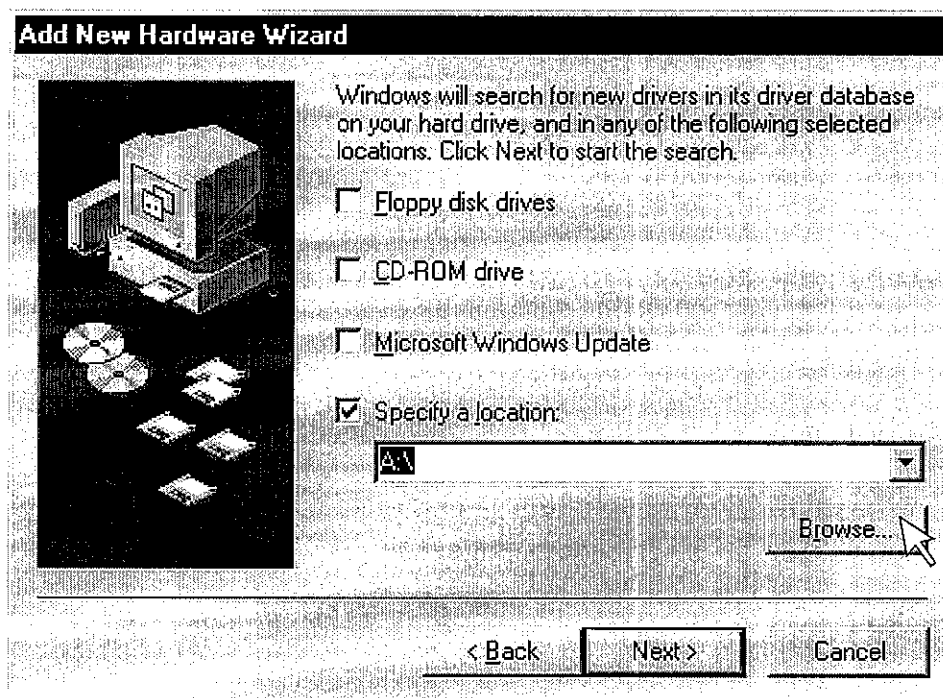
Add New Hardware Wizard

Windows will search for new drivers in its driver database on your hard drive, and in any of the following selected locations. Click Next to start the search.

Floppy disk drives

CD-ROM drive

Microsoft Windows Update

Specify a location:

A:\

Browse...

< Back

Next >

Cancel